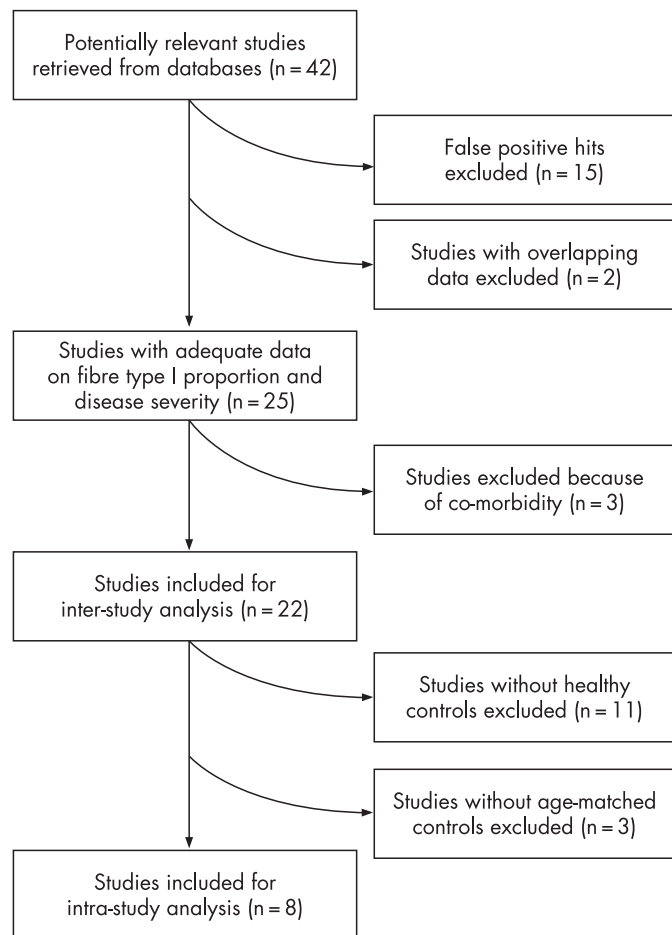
Potentially relevant studies retrieved from databases (n = 42)

False positive hits excluded (n = 15)

Studies with overlapping data excluded (n = 2)

Studies with adequate data on fibre type I proportion and disease severity (n = 25)

Studies excluded because of co-morbidity (n = 3)

Studies included for inter-study analysis (n = 22)

Studies without healthy controls excluded (n = 11)

Studies without age-matched controls excluded (n = 3)

Studies included for intra-study analysis (n = 8)